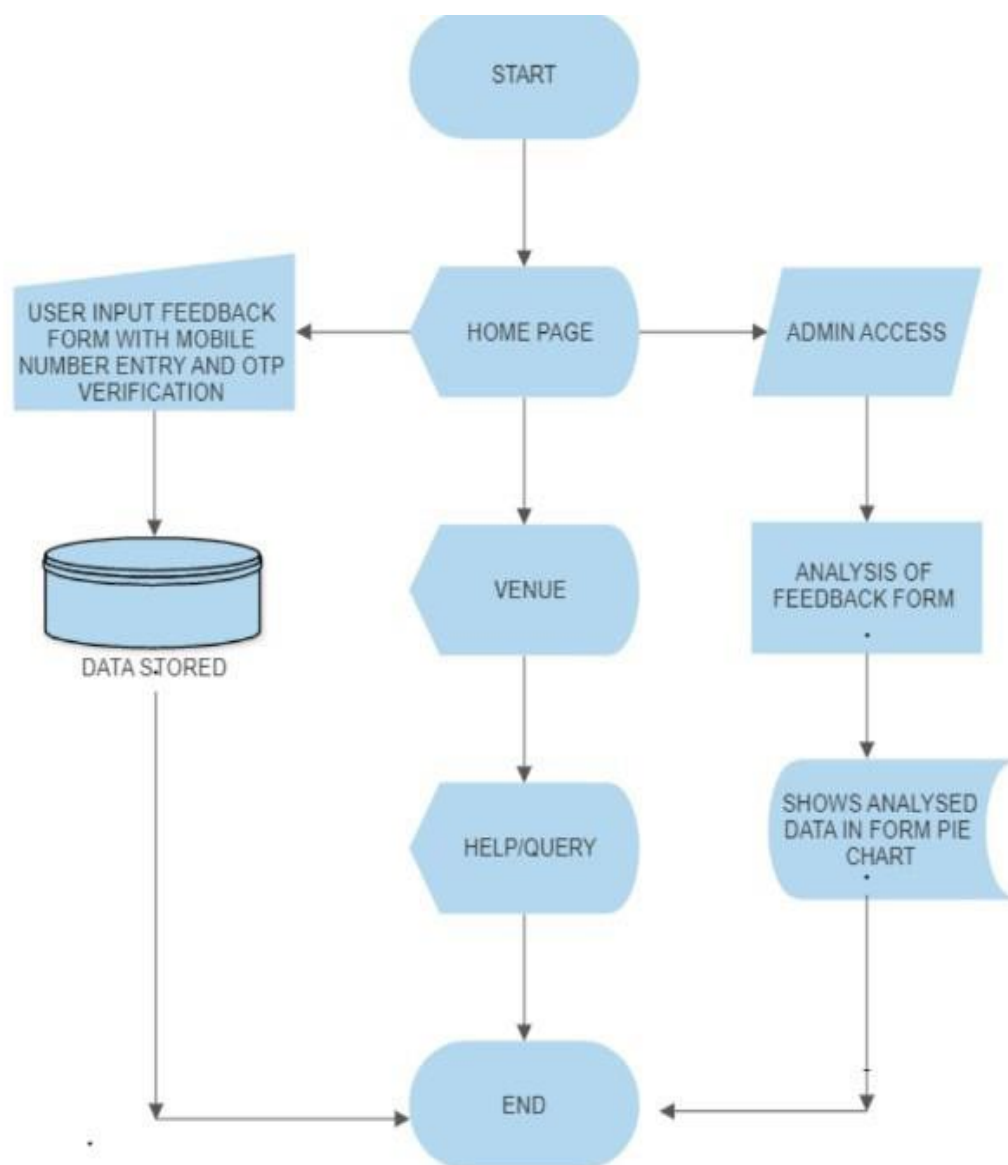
START

USER INPUT FEEDBACK FORM WITH MOBILE NUMBER ENTRY AND OTP VERIFICATION

HOME PAGE

ADMIN ACCESS

DATA STORED

VENUE

ANALYSIS OF FEEDBACK FORM

HELP/QUERY

SHOWS ANALYSED DATA IN FORM PIE CHART

END